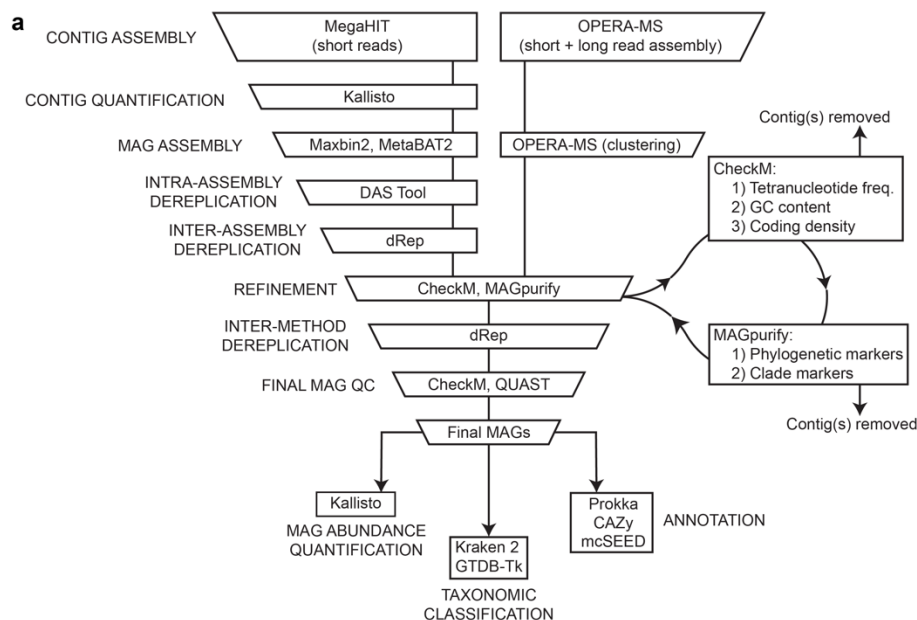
a

CONTIG ASSEMBLY

MegaHIT (short reads)

OPERA-MS (short + long read assembly)

CONTIG QUANTIFICATION

Kallisto

MAG ASSEMBLY

Maxbin2, MetaBAT2

OPERA-MS (clustering)

INTRA-ASSEMBLY DEREPLICATION

DAS Tool

INTER-ASSEMBLY DEREPLICATION

dRep

REFINEMENT

CheckM, MAGpurify

INTER-METHOD DEREPLICATION

dRep

FINAL MAG QC

CheckM, QUAST

Final MAGs

Contig(s) removed

CheckM:
1) Tetranucleotide freq.
2) GC content
3) Coding density

MAGpurify:
1) Phylogenetic markers
2) Clade markers

Contig(s) removed

Kallisto

MAG ABUNDANCE QUANTIFICATION

Kraken 2
GTDB-Tk

TAXONOMIC CLASSIFICATION

Prokka
CAZy
mcSEED

ANNOTATION